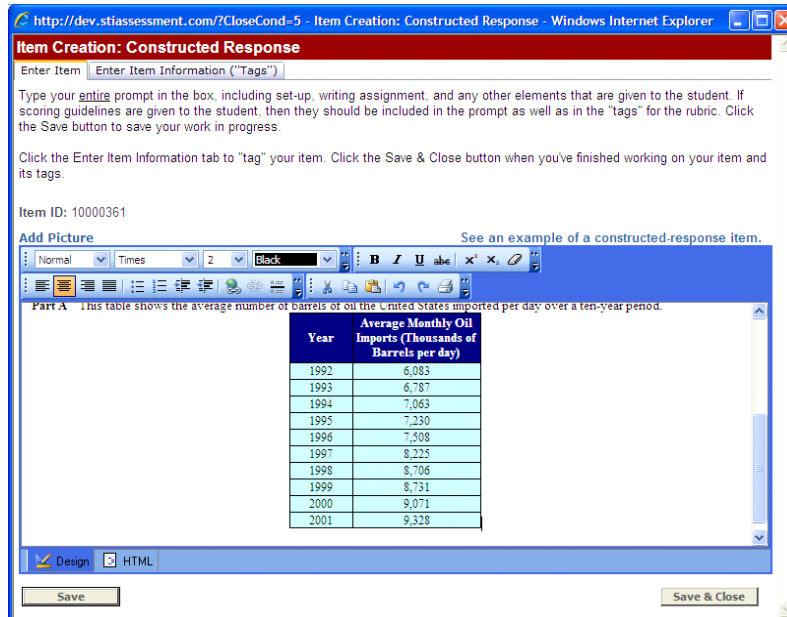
http://dev.stiassessment.com/?CloseCond=5 - Item Creation: Constructed Response - Windows Internet Explorer

Item Creation: Constructed Response

Enter Item | Enter Item Information ("Tags")

Type your entire prompt in the box, including set-up, writing assignment, and any other elements that are given to the student. If scoring guidelines are given to the student, then they should be included in the prompt as well as in the "tags" for the rubric. Click the Save button to save your work in progress.

Click the Enter Item Information tab to "tag" your item. Click the Save & Close button when you've finished working on your item and its tags.

Item ID: 10000361

Add Picture

See an example of a constructed-response item.

Normal | Times | 2 | Black

Part A This table shows the average number of barrels of oil the United States imported per day over a ten-year period.

| Year | Average Monthly Oil Imports (Thousands of Barrels per day) |
|---|---|
| 1992 | 6,083 |
| 1993 | 6,787 |
| 1994 | 7,063 |
| 1995 | 7,230 |
| 1996 | 7,508 |
| 1997 | 8,225 |
| 1998 | 8,706 |
| 1999 | 8,731 |
| 2000 | 9,071 |
| 2001 | 9,328 |

Design | HTML

Save

Save & Close